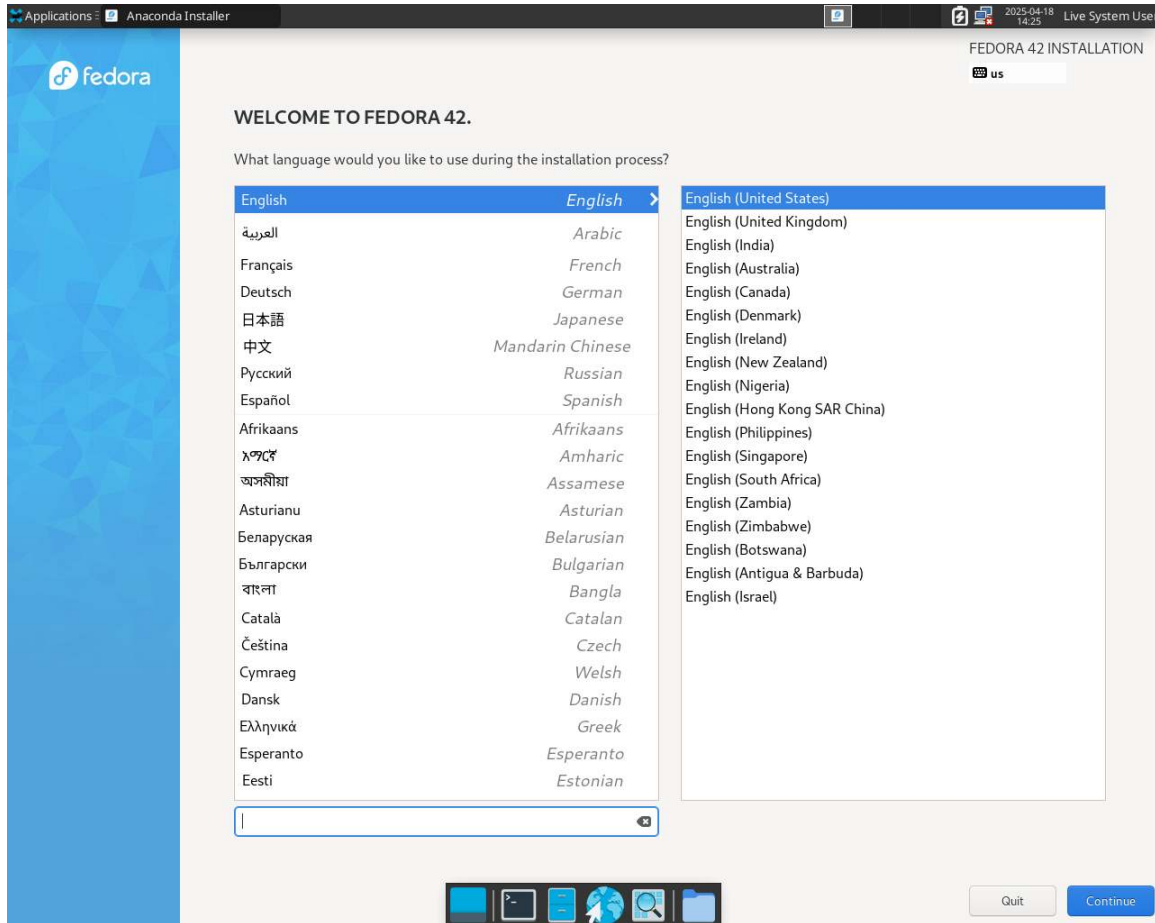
Applications Anaconda Installer

2025-04-18 14:25 Live System User

fedora

FEDORA 42 INSTALLATION

us

WELCOME TO FEDORA 42.

What language would you like to use during the installation process?

| | |
|---|---|
| English | English |
| العربية | Arabic |
| Français | French |
| Deutsch | German |
| 日本語 | Japanese |
| 中文 | Mandarin Chinese |
| Русский | Russian |
| Español | Spanish |
| Afrikaans | Afrikaans |
| አማርኛ | Amharic |
| অসমীয়া | Assamese |
| Asturianu | Asturian |
| Беларуская | Belarusian |
| Български | Bulgarian |
| বাংলা | Bangla |
| Català | Catalan |
| Čeština | Czech |
| Cymraeg | Welsh |
| Dansk | Danish |
| Ελληνικά | Greek |
| Esperanto | Esperanto |
| Eesti | Estonian |

English (United States)
English (United Kingdom)
English (India)
English (Australia)
English (Canada)
English (Denmark)
English (Ireland)
English (New Zealand)
English (Nigeria)
English (Hong Kong SAR China)
English (Philippines)
English (Singapore)
English (South Africa)
English (Zambia)
English (Zimbabwe)
English (Botswana)
English (Antigua & Barbuda)
English (Israel)

Quit

Continue